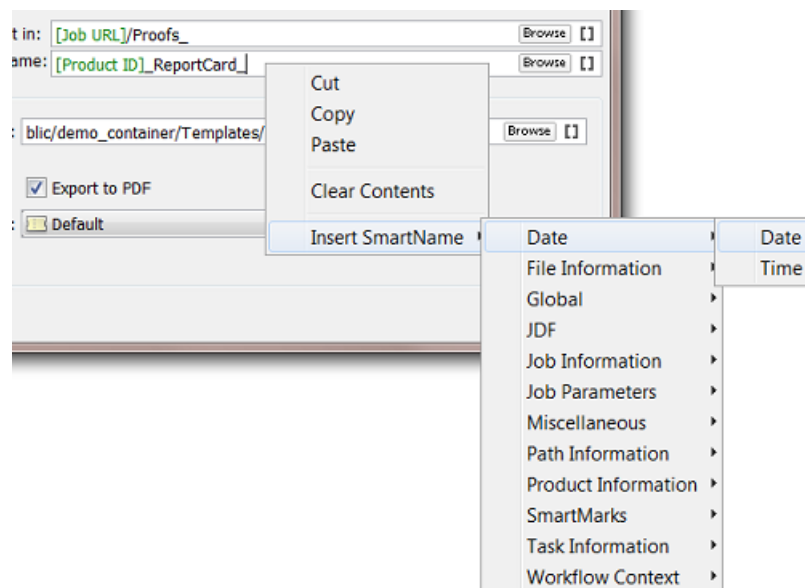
t in: [Job URL]/Proofs_ Browse []
ame: [Product ID]_ReportCard_ Browse []

: blic/demo_container/Templates/ Browse []

Export to PDF

: Default

Cut
Copy
Paste
Clear Contents
Insert SmartName

Date
File Information
Global
JDF
Job Information
Job Parameters
Miscellaneous
Path Information
Product Information
SmartMarks
Task Information
Workflow Context

Date
Time